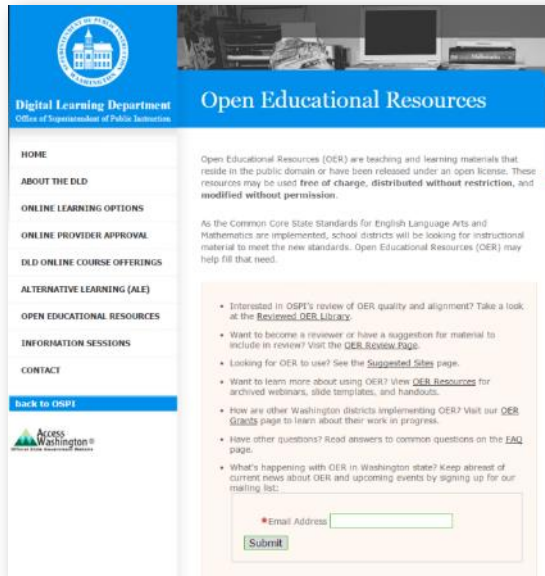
SUPERINTENDENT OF PUBLIC INSTRUCTION
WASHINGTON

Digital Learning Department
Office of Superintendent of Public Instruction

Open Educational Resources

HOME
ABOUT THE DLD
ONLINE LEARNING OPTIONS
ONLINE PROVIDER APPROVAL
DLD ONLINE COURSE OFFERINGS
ALTERNATIVE LEARNING (ALE)
OPEN EDUCATIONAL RESOURCES
INFORMATION SESSIONS
CONTACT

back to OSPI

Access Washington®
Official State Government Website

Open Educational Resources (OER) are teaching and learning materials that reside in the public domain or have been released under an open license. These resources may be used free of charge, distributed without restriction, and modified without permission.

As the Common Core State Standards for English Language Arts and Mathematics are implemented, school districts will be looking for instructional material to meet the new standards. Open Educational Resources (OER) may help fill that need.

• Interested in OSPI's review of OER quality and alignment? Take a look at the Reviewed OER Library.
• Want to become a reviewer or have a suggestion for material to include in review? Visit the OER Review Page.
• Looking for OER to use? See the Suggested Sites page.
• Want to learn more about using OER? View OER Resources for archived webinars, slide templates, and handouts.
• How are other Washington districts implementing OER? Visit our OER Grants page to learn about their work in progress.
• Have other questions? Read answers to common questions on the FAQ page.
• What's happening with OER in Washington state? Keep abreast of current news about OER and upcoming events by signing up for our mailing list:

*Email Address
Submit